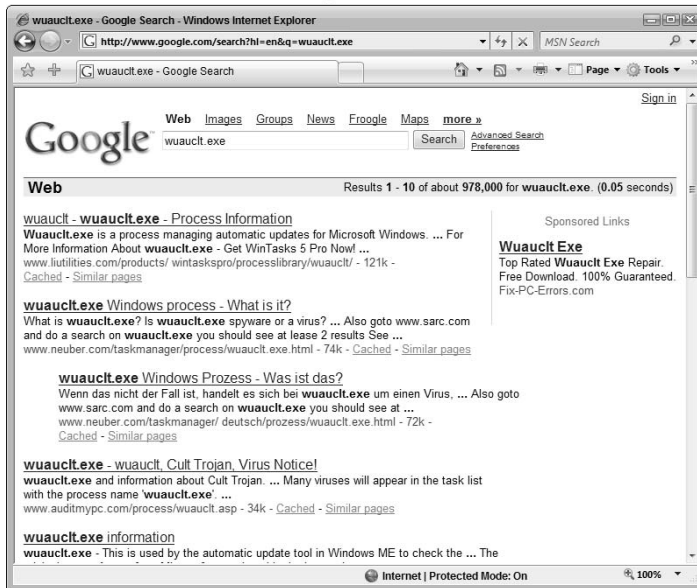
wuauclt.exe - Google Search - Windows Internet Explorer

http://www.google.com/search?hl=en&q=wuauclt.exe

MSN Search

wuauclt.exe - Google Search

Page ▾ Tools ▾

Sign in

Web Images Groups News Froogle Maps more »

Google

wuauclt.exe

Search

Advanced Search
Preferences

Web

Results 1 - 10 of about 978,000 for wuauclt.exe. (0.05 seconds)

wuauclt - wuauclt.exe - Process Information
Wuauclt.exe is a process managing automatic updates for Microsoft Windows. ... For More Information About wuauclt.exe - Get WinTasks 5 Pro Now! ...
www.liutilities.com/products/ wintaskspro/processlibrary/wuauclt/ - 121k -
Cached - Similar pages

wuauclt.exe Windows process - What is it?
What is wuauclt.exe? Is wuauclt.exe spyware or a virus? ... Also goto www.sarc.com and do a search on wuauclt.exe you should see at lease 2 results See ...
www.neuber.com/taskmanager/process/wuauclt.exe.html - 74k - Cached - Similar pages

wuauclt.exe Windows Prozess - Was ist das?
Wenn das nicht der Fall ist, handelt es sich bei wuauclt.exe um einen Virus, ... Also goto www.sarc.com and do a search on wuauclt.exe you should see at ...
www.neuber.com/taskmanager/ deutsch/prozess/wuauclt.exe.html - 72k -
Cached - Similar pages

wuauclt.exe - wuauclt, Cult Trojan, Virus Notice!
wuauclt.exe and information about Cult Trojan. ... Many viruses will appear in the task list with the process name 'wuauclt.exe'. ...
www.auditmypc.com/process/wuauclt.asp - 34k - Cached - Similar pages

wuauclt.exe information
wuauclt.exe - This is used by the automatic update tool in Windows ME to check the ... The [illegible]

Sponsored Links

Wuauclt Exe
Top Rated Wuauclt Exe Repair. Free Download. 100% Guaranteed.
Fix-PC-Errors.com

Internet | Protected Mode: On

100%